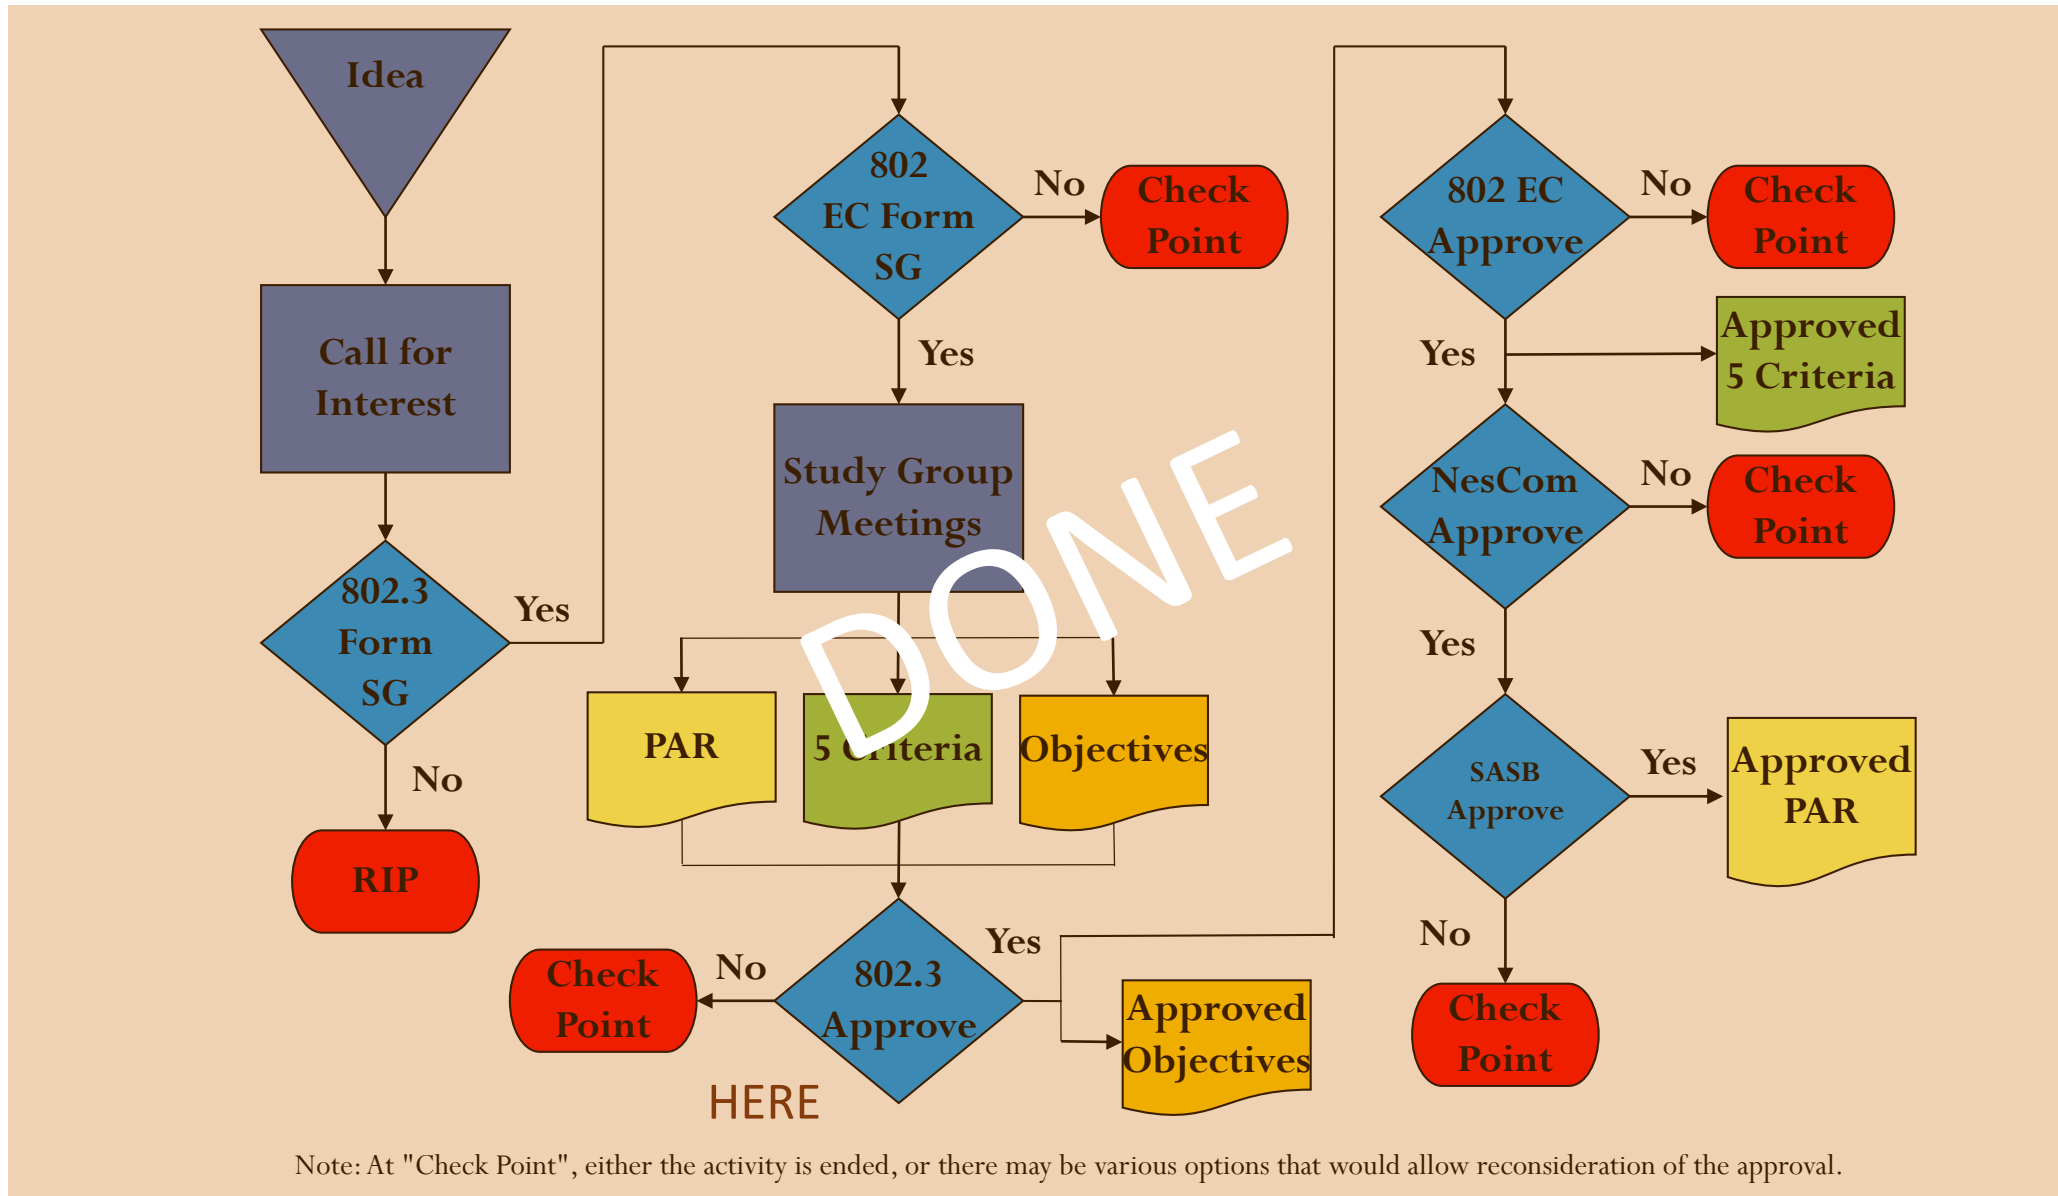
Idea

Call for Interest

802.3 Form SG

Yes

No

RIP

802 EC Form SG

No

Check Point

Yes

Study Group Meetings

DONE

PAR

5 Criteria

Objectives

802.3 Approve

No

Check Point

Yes

Approved Objectives

HERE

802 EC Approve

No

Check Point

Yes

Approved 5 Criteria

NesCom Approve

No

Check Point

Yes

SASB Approve

Yes

Approved PAR

No

Check Point

Note: At "Check Point", either the activity is ended, or there may be various options that would allow reconsideration of the approval.